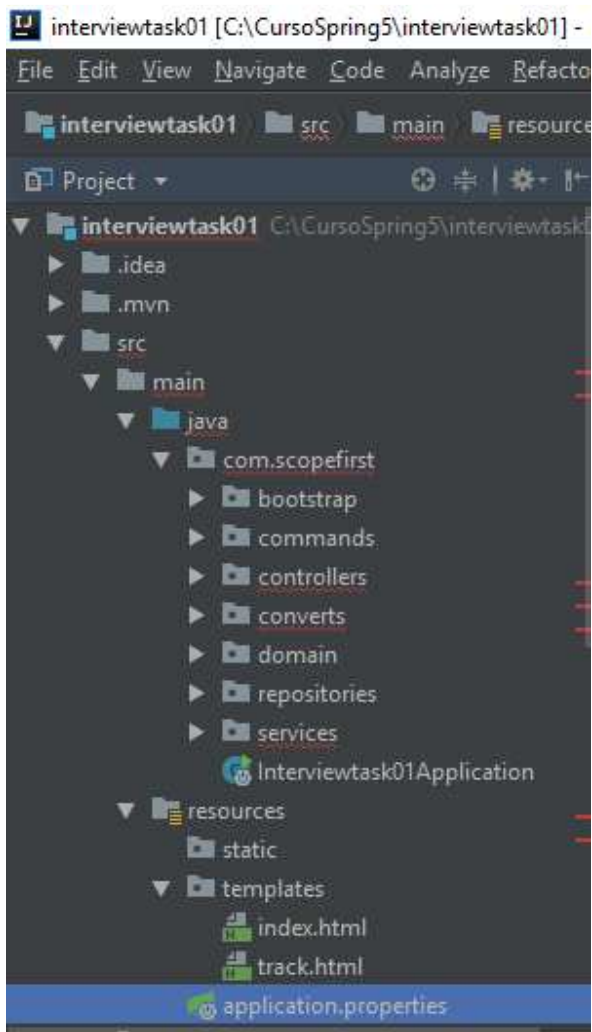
interviewtask01 [C:\CursoSpring5\interviewtask01] -

File Edit View Navigate Code Analyze Refacto

interviewtask01 src main resource

Project

interviewtask01 C:\CursoSpring5\interviewtask

.idea

.mvn

src

main

java

com.scopefirst

bootstrap

commands

controllers

converts

domain

repositories

services

Interviewtask01Application

resources

static

templates

index.html

track.html

application.properties